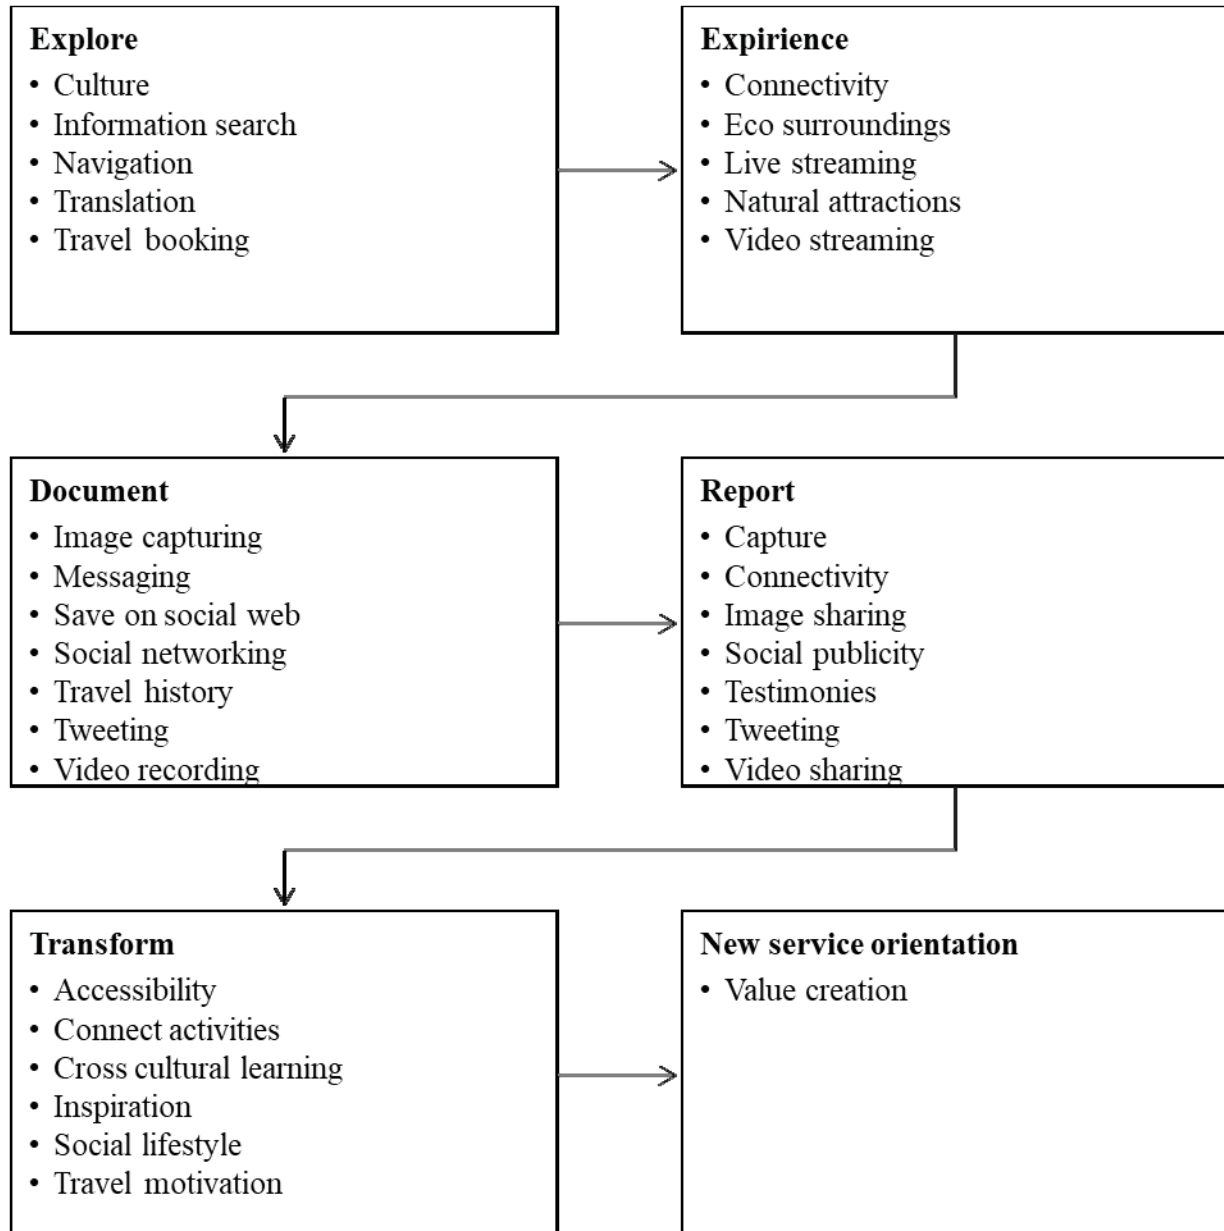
**Explore**
- Culture
- Information search
- Navigation
- Translation
- Travel booking

**Expirience**
- Connectivity
- Eco surroundings
- Live streaming
- Natural attractions
- Video streaming

**Document**
- Image capturing
- Messaging
- Save on social web
- Social networking
- Travel history
- Tweeting
- Video recording

**Report**
- Capture
- Connectivity
- Image sharing
- Social publicity
- Testimonies
- Tweeting
- Video sharing

**Transform**
- Accessibility
- Connect activities
- Cross cultural learning
- Inspiration
- Social lifestyle
- Travel motivation

**New service orientation**
- Value creation